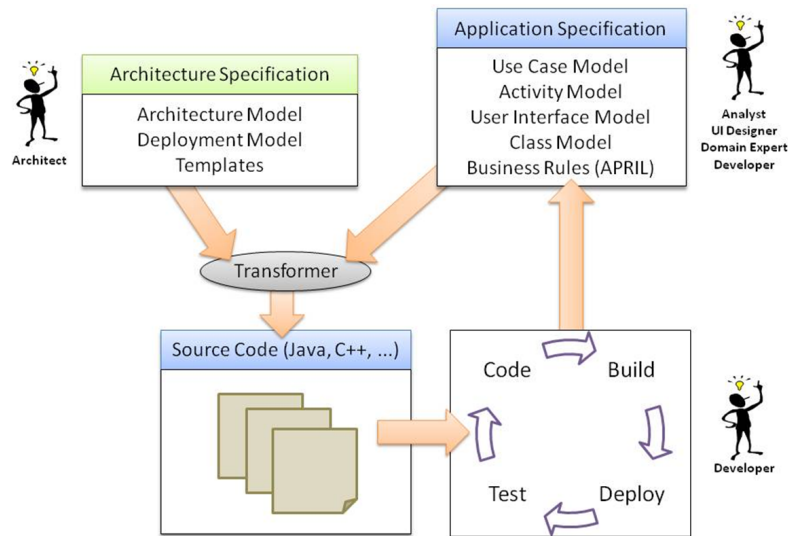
Architect

Architecture Specification

Architecture Model
Deployment Model
Templates

Application Specification

Use Case Model
Activity Model
User Interface Model
Class Model
Business Rules (APRIL)

Analyst
UI Designer
Domain Expert
Developer

Transformer

Source Code (Java, C++, ...)

Code
Build
Test
Deploy

Developer